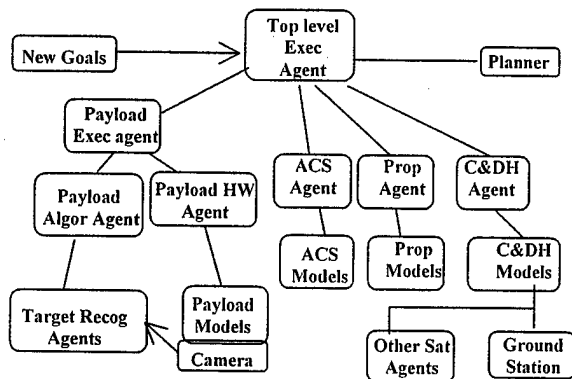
New Goals

Top level Exec Agent

Planner

Payload Exec agent

Payload Algor Agent

Payload HW Agent

ACS Agent

Prop Agent

C&DH Agent

ACS Models

Prop Models

C&DH Models

Target Recog Agents

Payload Models

Camera

Other Sat Agents

Ground Station